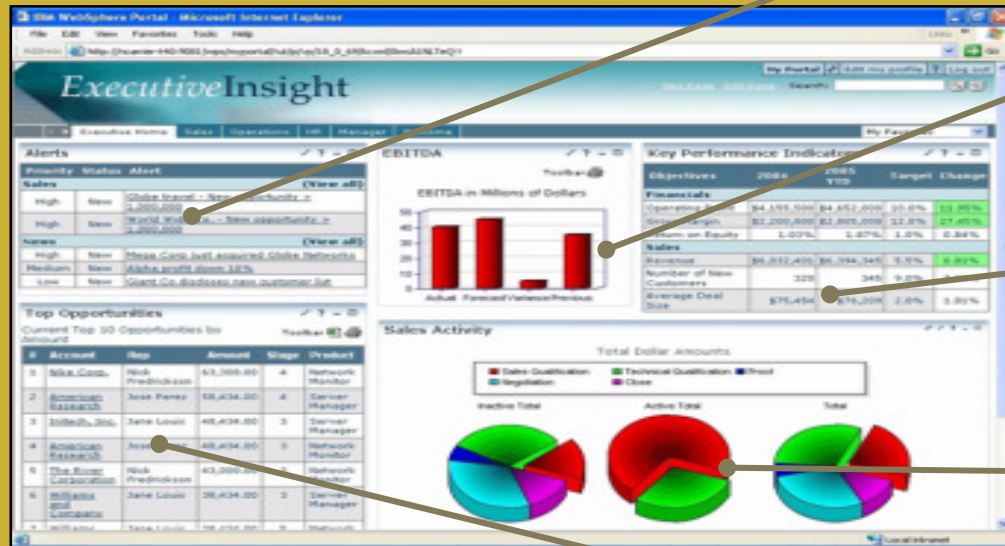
IBM WebSphere Portal - Microsoft Internet Explorer

File Edit View Favorites Tools Help

Address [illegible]

My Portal | Edit my profile | ? | Log out

ExecutiveInsight

Search:

Executive Home | Sales | Operations | HR | Manager | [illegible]

My Favorites

Alerts

| Priority | Status | Alert |
|---|---|---|
| Sales | | (View all) |
| High | New | Globe travel - New opportunity > 1,000,000 |
| High | New | World Wide... - New opportunity > 1,000,000 |
| News | | (View all) |
| High | New | Mega Corp just acquired Globe Networks |
| Medium | New | Alpha profit down 10% |
| Low | New | Giant Co discloses new customer list |

EBITDA

Toolbar

EBITDA in Millions of Dollars

50 45 40 35 30 25 20 15 10 5 0

Actual Forecast Variance Previous

Key Performance Indicators

| Objectives | 2004 | 2005 YTD | Target | Change |
|---|---|---|---|---|
| Financials | | | | |
| Operating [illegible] | $4,155,500 | $4,652,000 | 10.0% | 11.95% |
| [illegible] Margin | $2,200,000 | $2,805,000 | 12.0% | 27.45% |
| Return on Equity | 1.03% | 1.87% | 1.0% | 0.84% |
| Sales | | | | |
| Revenue | $6,032,400 | $6,394,345 | 5.5% | 6.00% |
| Number of New Customers | 325 | 345 | 9.0% | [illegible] |
| Average Deal Size | $75,454 | $76,209 | 2.0% | 1.01% |

Top Opportunities

Current Top 10 Opportunities by Amount

Toolbar

| # | Account | Rep | Amount | Stage | Product |
|---|---|---|---|---|---|
| 1 | Nike Corp. | Nick Fredrickson | 63,300.00 | 4 | Network Monitor |
| 2 | American Research | Jose Perez | 58,434.00 | 4 | Server Manager |
| 3 | Initech, Inc. | Jane Louis | 48,434.00 | 3 | Server Manager |
| 4 | American Research | Jose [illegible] | 48,434.00 | 3 | Network Monitor |
| 5 | The River Corporation | Nick Fredrickson | 43,000.00 | 2 | Network Monitor |
| 6 | Williams and Company | Jane Louis | 38,434.00 | 3 | Server Manager |
| 7 | Williams | Jane Louis | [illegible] | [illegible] | Network |

Sales Activity

Total Dollar Amounts

Sales Qualification, Technical Qualification, Proof, Negotiation, Close

Inactive Total | Active Total | Total

Local intranet